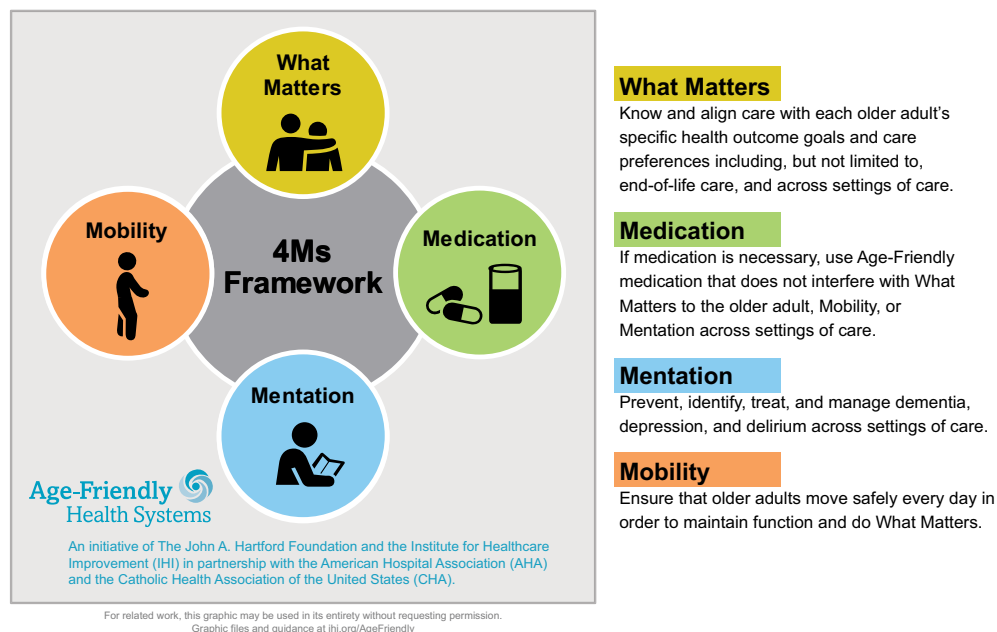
What Matters

Mobility

4Ms Framework

Medication

Mentation

Age-Friendly Health Systems

An initiative of The John A. Hartford Foundation and the Institute for Healthcare Improvement (IHI) in partnership with the American Hospital Association (AHA) and the Catholic Health Association of the United States (CHA).

For related work, this graphic may be used in its entirety without requesting permission. Graphic files and guidance at ihi.org/AgeFriendly

What Matters
Know and align care with each older adult's specific health outcome goals and care preferences including, but not limited to, end-of-life care, and across settings of care.

Medication
If medication is necessary, use Age-Friendly medication that does not interfere with What Matters to the older adult, Mobility, or Mentation across settings of care.

Mentation
Prevent, identify, treat, and manage dementia, depression, and delirium across settings of care.

Mobility
Ensure that older adults move safely every day in order to maintain function and do What Matters.